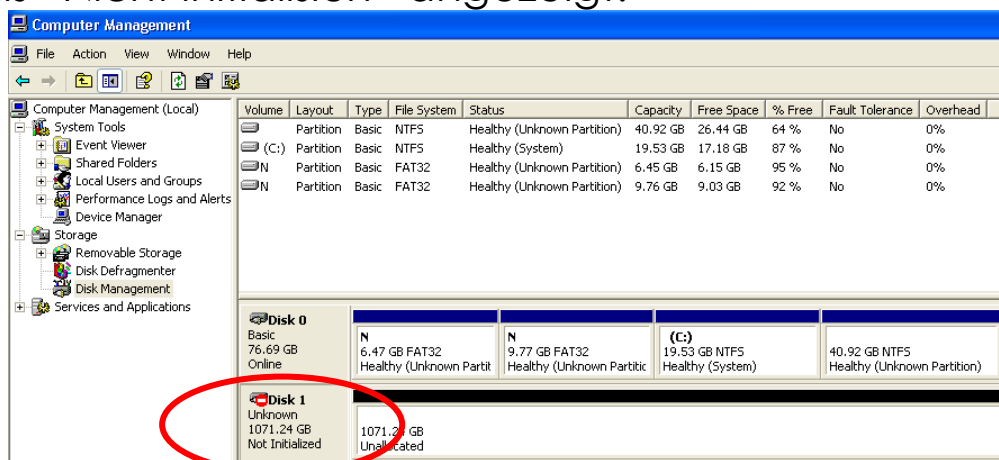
"Nicht initialisiert" angezeigt.

Computer Management

File Action View Window Help

Computer Management (Local)
System Tools
Event Viewer
Shared Folders
Local Users and Groups
Performance Logs and Alerts
Device Manager
Storage
Removable Storage
Disk Defragmenter
Disk Management
Services and Applications

| Volume | Layout | Type | File System | Status | Capacity | Free Space | % Free | Fault Tolerance | Overhead |
|---|---|---|---|---|---|---|---|---|---|
| | Partition | Basic | NTFS | Healthy (Unknown Partition) | 40.92 GB | 26.44 GB | 64 % | No | 0% |
| (C:) | Partition | Basic | NTFS | Healthy (System) | 19.53 GB | 17.18 GB | 87 % | No | 0% |
| N | Partition | Basic | FAT32 | Healthy (Unknown Partition) | 6.45 GB | 6.15 GB | 95 % | No | 0% |
| N | Partition | Basic | FAT32 | Healthy (Unknown Partition) | 9.76 GB | 9.03 GB | 92 % | No | 0% |

Disk 0
Basic
76.69 GB
Online

N
6.47 GB FAT32
Healthy (Unknown Partit

N
9.77 GB FAT32
Healthy (Unknown Partitic

(C:)
19.53 GB NTFS
Healthy (System)

40.92 GB NTFS
Healthy (Unknown Partition)

Disk 1
Unknown
1071.24 GB
Not Initialized

1071.2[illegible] GB
Unall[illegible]cated